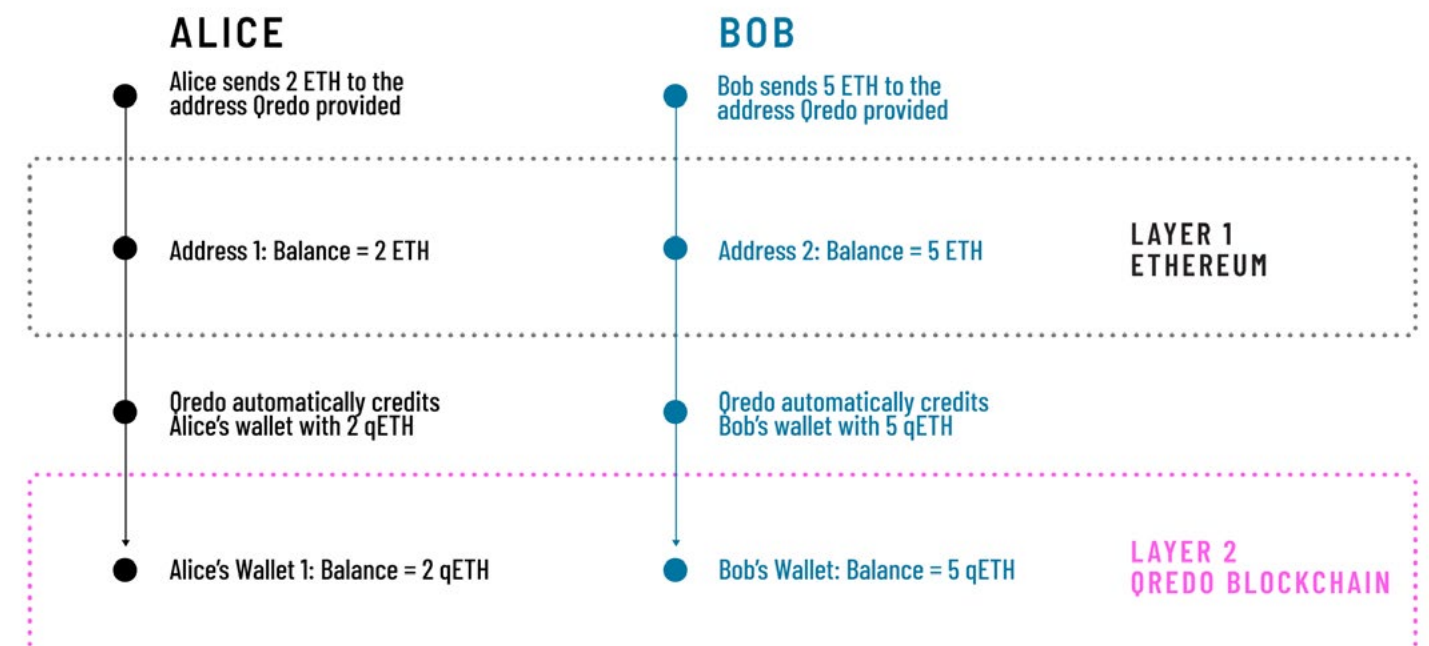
ALICE

Alice sends 2 ETH to the address Qredo provided

Address 1: Balance = 2 ETH

Qredo automatically credits Alice's wallet with 2 qETH

Alice's Wallet 1: Balance = 2 qETH

BOB

Bob sends 5 ETH to the address Qredo provided

Address 2: Balance = 5 ETH

Qredo automatically credits Bob's wallet with 5 qETH

Bob's Wallet: Balance = 5 qETH

LAYER 1
ETHEREUM

LAYER 2
QREDO BLOCKCHAIN